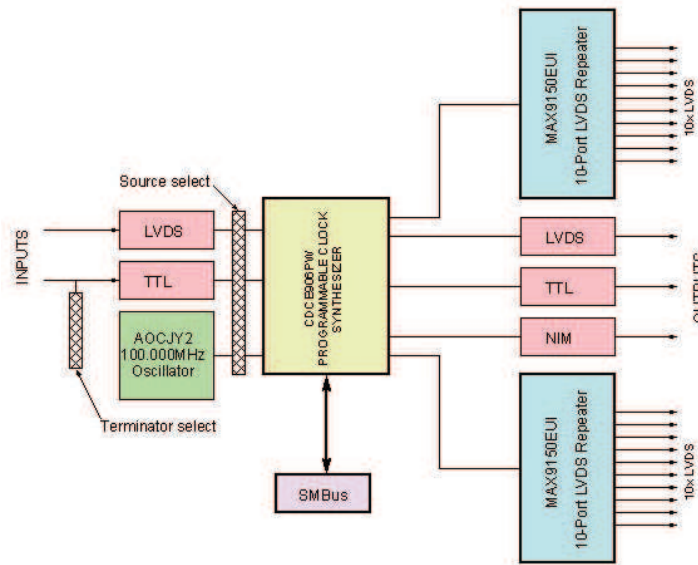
INPUTS

Source select

LVDS

TTL

AOCJY2
100.000MHz
Oscillator

Terminator select

CDCE906PW
PROGRAMMABLE CLOCK
SYNTHESIZER

SMBus

MAX9150EUI
10-Port LVDS Repeater

10x LVDS

LVDS

TTL

NIM

OUTPUTS

MAX9150EUI
10-Port LVDS Repeater

10x LVDS